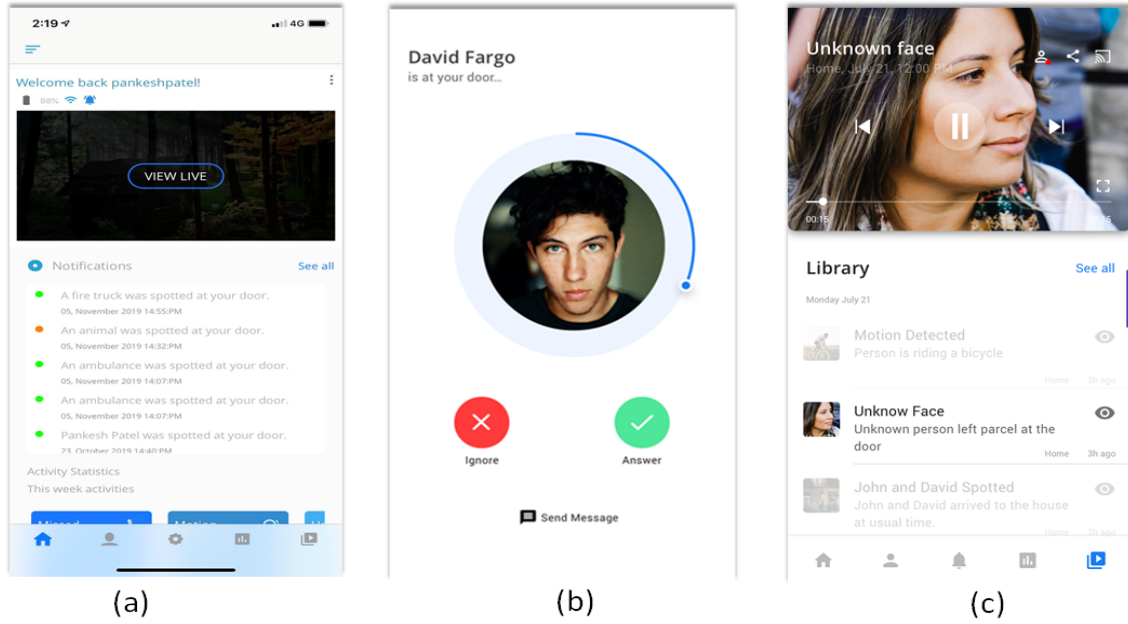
2:19

4G

Welcome back pankeshpatel!

98%

VIEW LIVE

Notifications

See all

A fire truck was spotted at your door.
05, November 2019 14:55:PM

An animal was spotted at your door.
05, November 2019 14:32:PM

An ambulance was spotted at your door.
05, November 2019 14:07:PM

An ambulance was spotted at your door.
05, November 2019 14:07:PM

Pankesh Patel was spotted at your door.
23, October 2019 14:40:PM

Activity Statistics
This week activities

Missed

Motion

(a)

David Fargo
is at your door...

Ignore

Answer

Send Message

(b)

Unknown face
Home, July 21, 12:00 PM

00:15

Library

See all

Monday July 21

Motion Detected
Person is riding a bicycle
Home 3h ago

Unknow Face
Unknown person left parcel at the door
Home 3h ago

John and David Spotted
John and David arrived to the house at usual time.
Home 3h ago

(c)